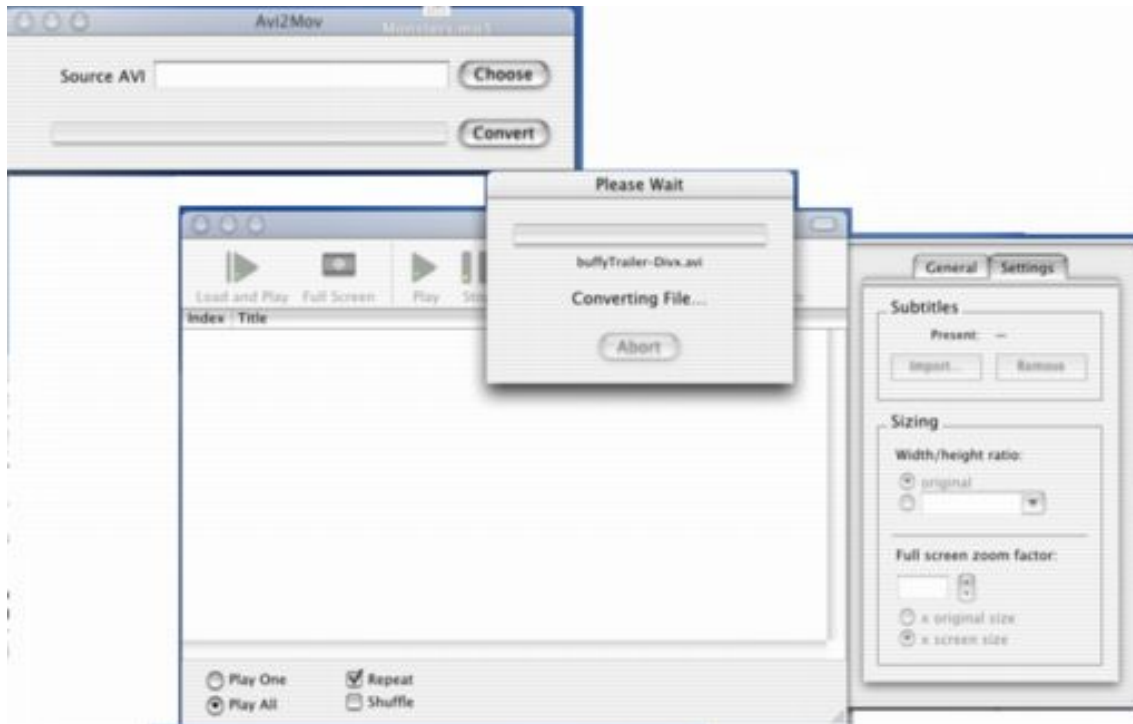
Avi2Mov

Source AVI

Choose

Convert

Please Wait

buffyTrailer-Divx.avi

Converting File...

Abort

Load and Play

Full Screen

Play

Sto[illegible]

Index

Title

Play One

Play All

Repeat

Shuffle

General

Settings

Subtitles

Present: —

Import...

Remove

Sizing

Width/height ratio:

original

Full screen zoom factor:

x original size

x screen size